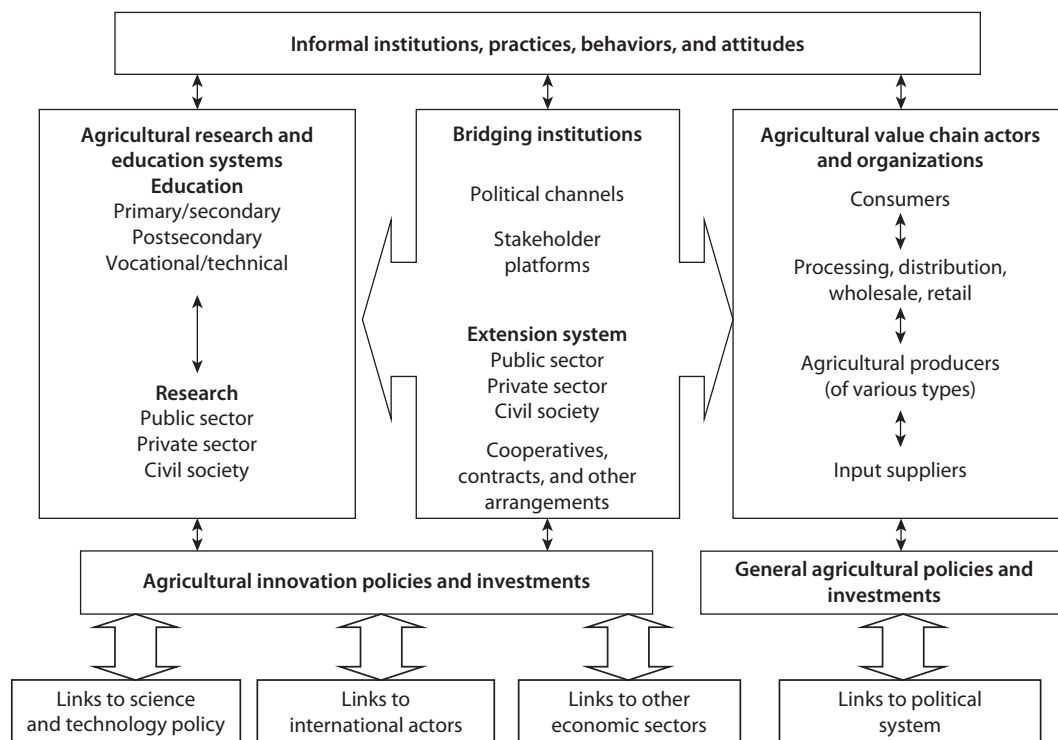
Informal institutions, practices, behaviors, and attitudes

Agricultural research and education systems
Education
Primary/secondary
Postsecondary
Vocational/technical

Research
Public sector
Private sector
Civil society

Bridging institutions

Political channels

Stakeholder platforms

Extension system
Public sector
Private sector
Civil society

Cooperatives, contracts, and other arrangements

Agricultural value chain actors and organizations

Consumers

Processing, distribution, wholesale, retail

Agricultural producers (of various types)

Input suppliers

Agricultural innovation policies and investments

General agricultural policies and investments

Links to science and technology policy

Links to international actors

Links to other economic sectors

Links to political system